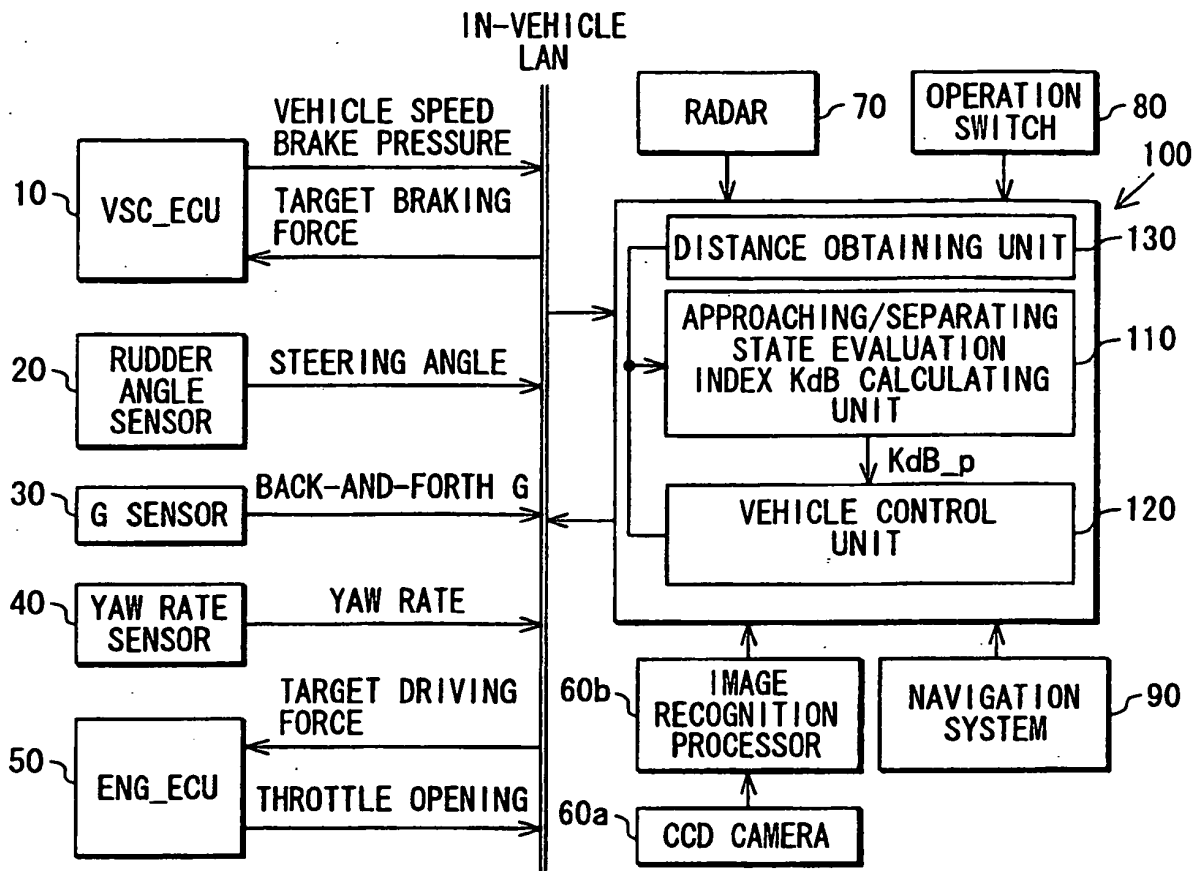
IN-VEHICLE LAN

VEHICLE SPEED
BRAKE PRESSURE

10
VSC_ECU

TARGET BRAKING FORCE

RADAR
70

OPERATION SWITCH
80

100

DISTANCE OBTAINING UNIT
130

APPROACHING/SEPARATING STATE EVALUATION INDEX KdB CALCULATING UNIT
110

20
RUDDER ANGLE SENSOR

STEERING ANGLE

KdB_p

30
G SENSOR

BACK-AND-FORTH G

VEHICLE CONTROL UNIT
120

40
YAW RATE SENSOR

YAW RATE

TARGET DRIVING FORCE

60b
IMAGE RECOGNITION PROCESSOR

NAVIGATION SYSTEM
90

50
ENG_ECU

THROTTLE OPENING

60a
CCD CAMERA